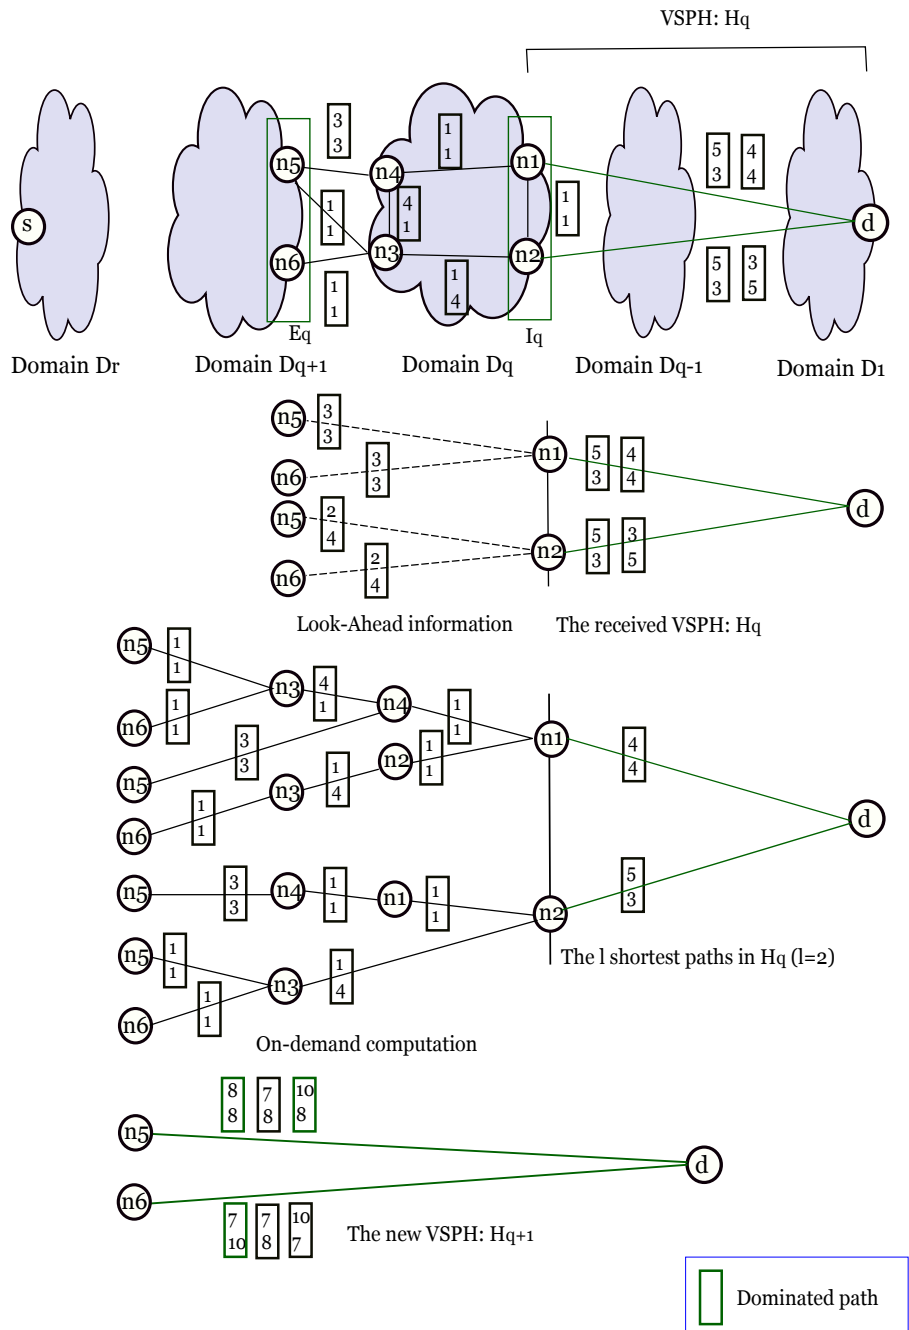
VSPH: Hq

s

Domain Dr

n5 n6 Eq

Domain Dq+1

3 3

1 1

1 1

n4 n3

4 1

1 1

1 4

Domain Dq

n1 n2 Iq

1 1

Domain Dq-1

5 3 4 4

5 3 3 5

d

Domain D1

n5 3 3
n6 3 3
n5 2 4
n6 2 4
n1 5 3 4 4
n2 5 3 3 5
d

Look-Ahead information

The received VSPH: Hq

n5 1 1
n6 1 1
n3 4 1
n4 1 1
n5 3 3
n2 1 1
n6 1 1
n3 1 4
n1 4 4
d
n5 3 3
n4 1 1
n1 1 1
n2 5 3
n5 1 1
n6 1 1
n3 1 4

The l shortest paths in Hq (l=2)

On-demand computation

8 8
7 8
10 8
n5
n6
d
7 10
7 8
10 7

The new VSPH: Hq+1

Dominated path